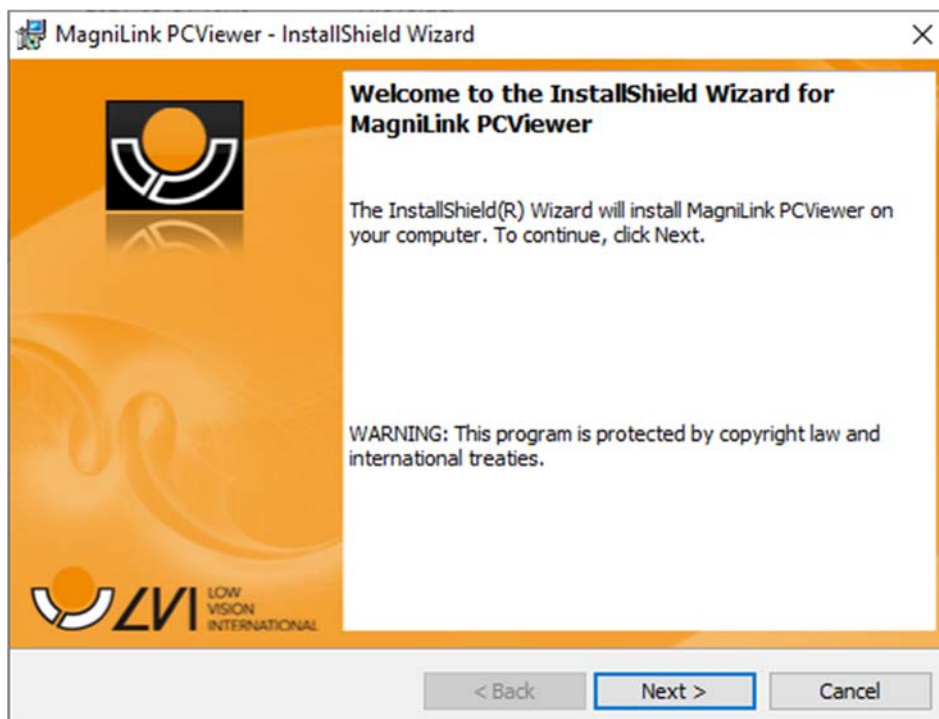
MagniLink PCViewer - InstallShield Wizard

×

Welcome to the InstallShield Wizard for MagniLink PCViewer

The InstallShield(R) Wizard will install MagniLink PCViewer on your computer. To continue, click Next.

WARNING: This program is protected by copyright law and international treaties.

LVI LOW VISION INTERNATIONAL

< Back

Next >

Cancel